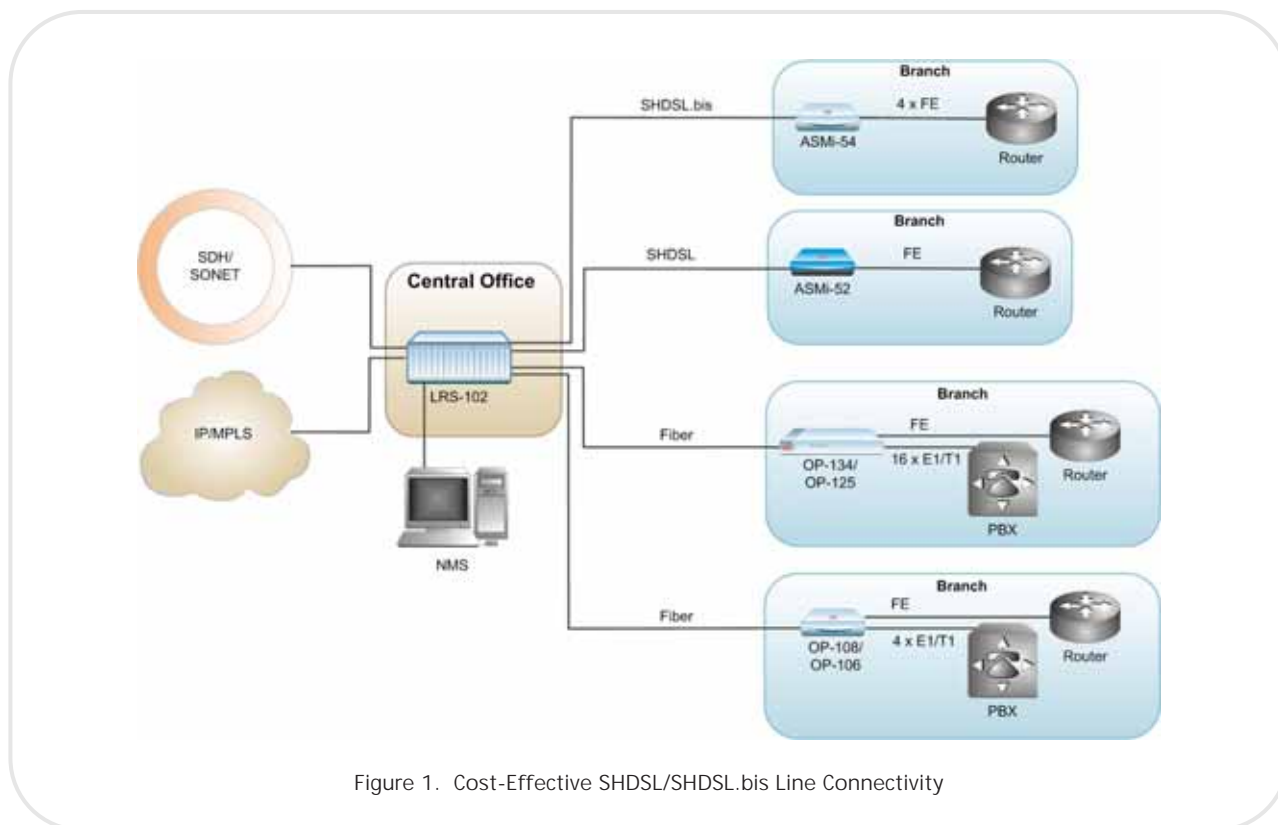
SDH/
SONET

IP/MPLS

Central Office

LRS-102

NMS

SHDSL.bis

SHDSL

Fiber

Fiber

Branch
4 x FE
ASMi-54
Router

Branch
FE
ASMi-52
Router

Branch
FE
16 x E1/T1
OP-134/
OP-125
Router
PBX

Branch
FE
4 x E1/T1
OP-108/
OP-106
Router
PBX

Figure 1. Cost-Effective SHDSL/SHDSL.bis Line Connectivity